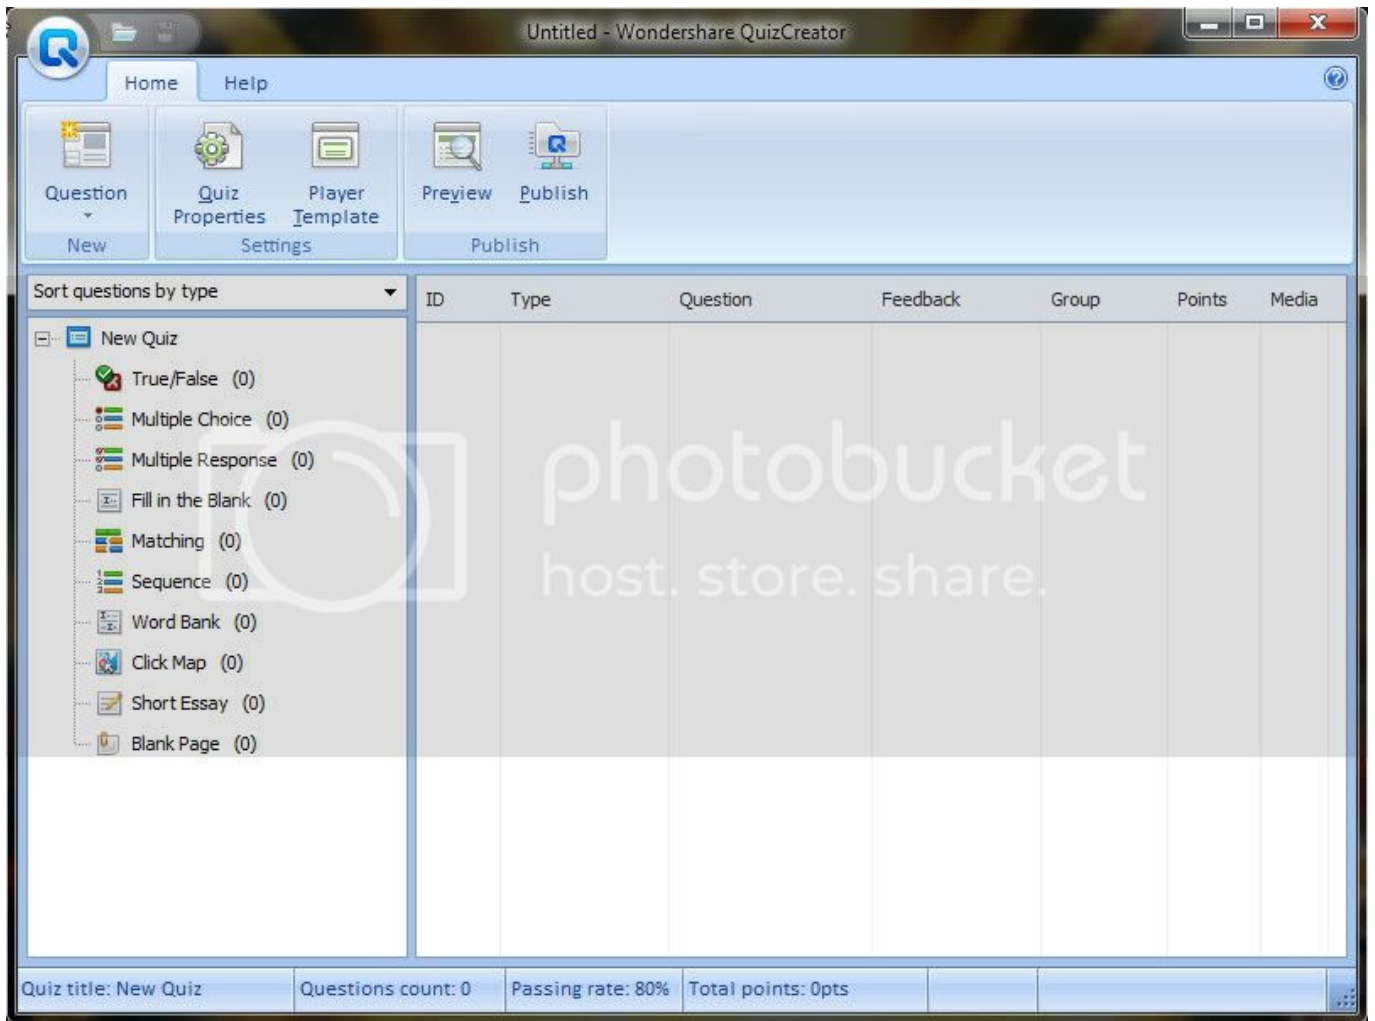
Untitled - Wondershare QuizCreator

Home Help

Question
New

Quiz Properties Player Template
Settings

Preview Publish
Publish

Sort questions by type

New Quiz
True/False (0)
Multiple Choice (0)
Multiple Response (0)
Fill in the Blank (0)
Matching (0)
Sequence (0)
Word Bank (0)
Click Map (0)
Short Essay (0)
Blank Page (0)

| ID | Type | Question | Feedback | Group | Points | Media |
|---|---|---|---|---|---|---|

photobucket
host. store. share.

Quiz title: New Quiz | Questions count: 0 | Passing rate: 80% | Total points: 0pts